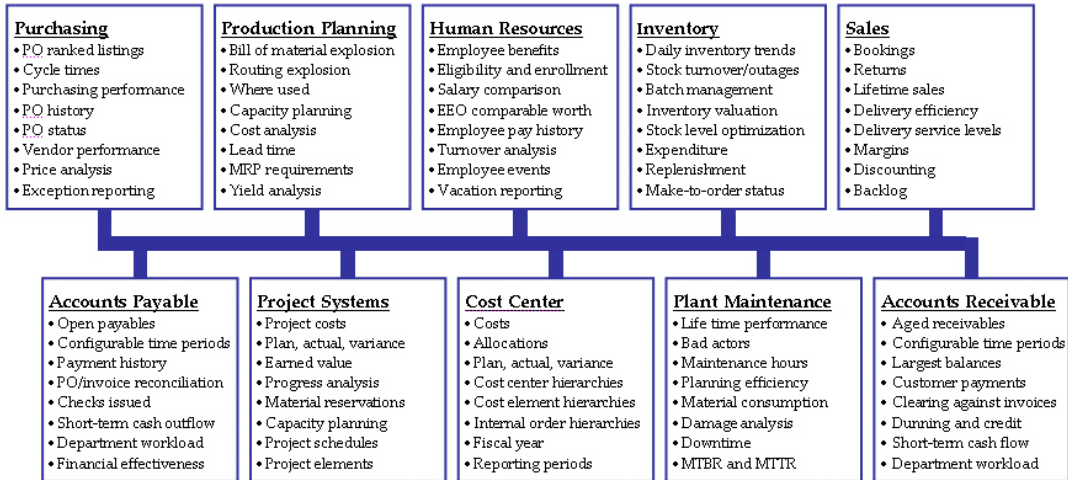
Purchasing
• PO ranked listings
• Cycle times
• Purchasing performance
• PO history
• PO status
• Vendor performance
• Price analysis
• Exception reporting

Production Planning
• Bill of material explosion
• Routing explosion
• Where used
• Capacity planning
• Cost analysis
• Lead time
• MRP requirements
• Yield analysis

Human Resources
• Employee benefits
• Eligibility and enrollment
• Salary comparison
• EEO comparable worth
• Employee pay history
• Turnover analysis
• Employee events
• Vacation reporting

Inventory
• Daily inventory trends
• Stock turnover/outages
• Batch management
• Inventory valuation
• Stock level optimization
• Expenditure
• Replenishment
• Make-to-order status

Sales
• Bookings
• Returns
• Lifetime sales
• Delivery efficiency
• Delivery service levels
• Margins
• Discounting
• Backlog

Accounts Payable
• Open payables
• Configurable time periods
• Payment history
• PO/invoice reconciliation
• Checks issued
• Short-term cash outflow
• Department workload
• Financial effectiveness

Project Systems
• Project costs
• Plan, actual, variance
• Earned value
• Progress analysis
• Material reservations
• Capacity planning
• Project schedules
• Project elements

Cost Center
• Costs
• Allocations
• Plan, actual, variance
• Cost center hierarchies
• Cost element hierarchies
• Internal order hierarchies
• Fiscal year
• Reporting periods

Plant Maintenance
• Life time performance
• Bad actors
• Maintenance hours
• Planning efficiency
• Material consumption
• Damage analysis
• Downtime
• MTBR and MTTR

Accounts Receivable
• Aged receivables
• Configurable time periods
• Largest balances
• Customer payments
• Clearing against invoices
• Dunning and credit
• Short-term cash flow
• Department workload